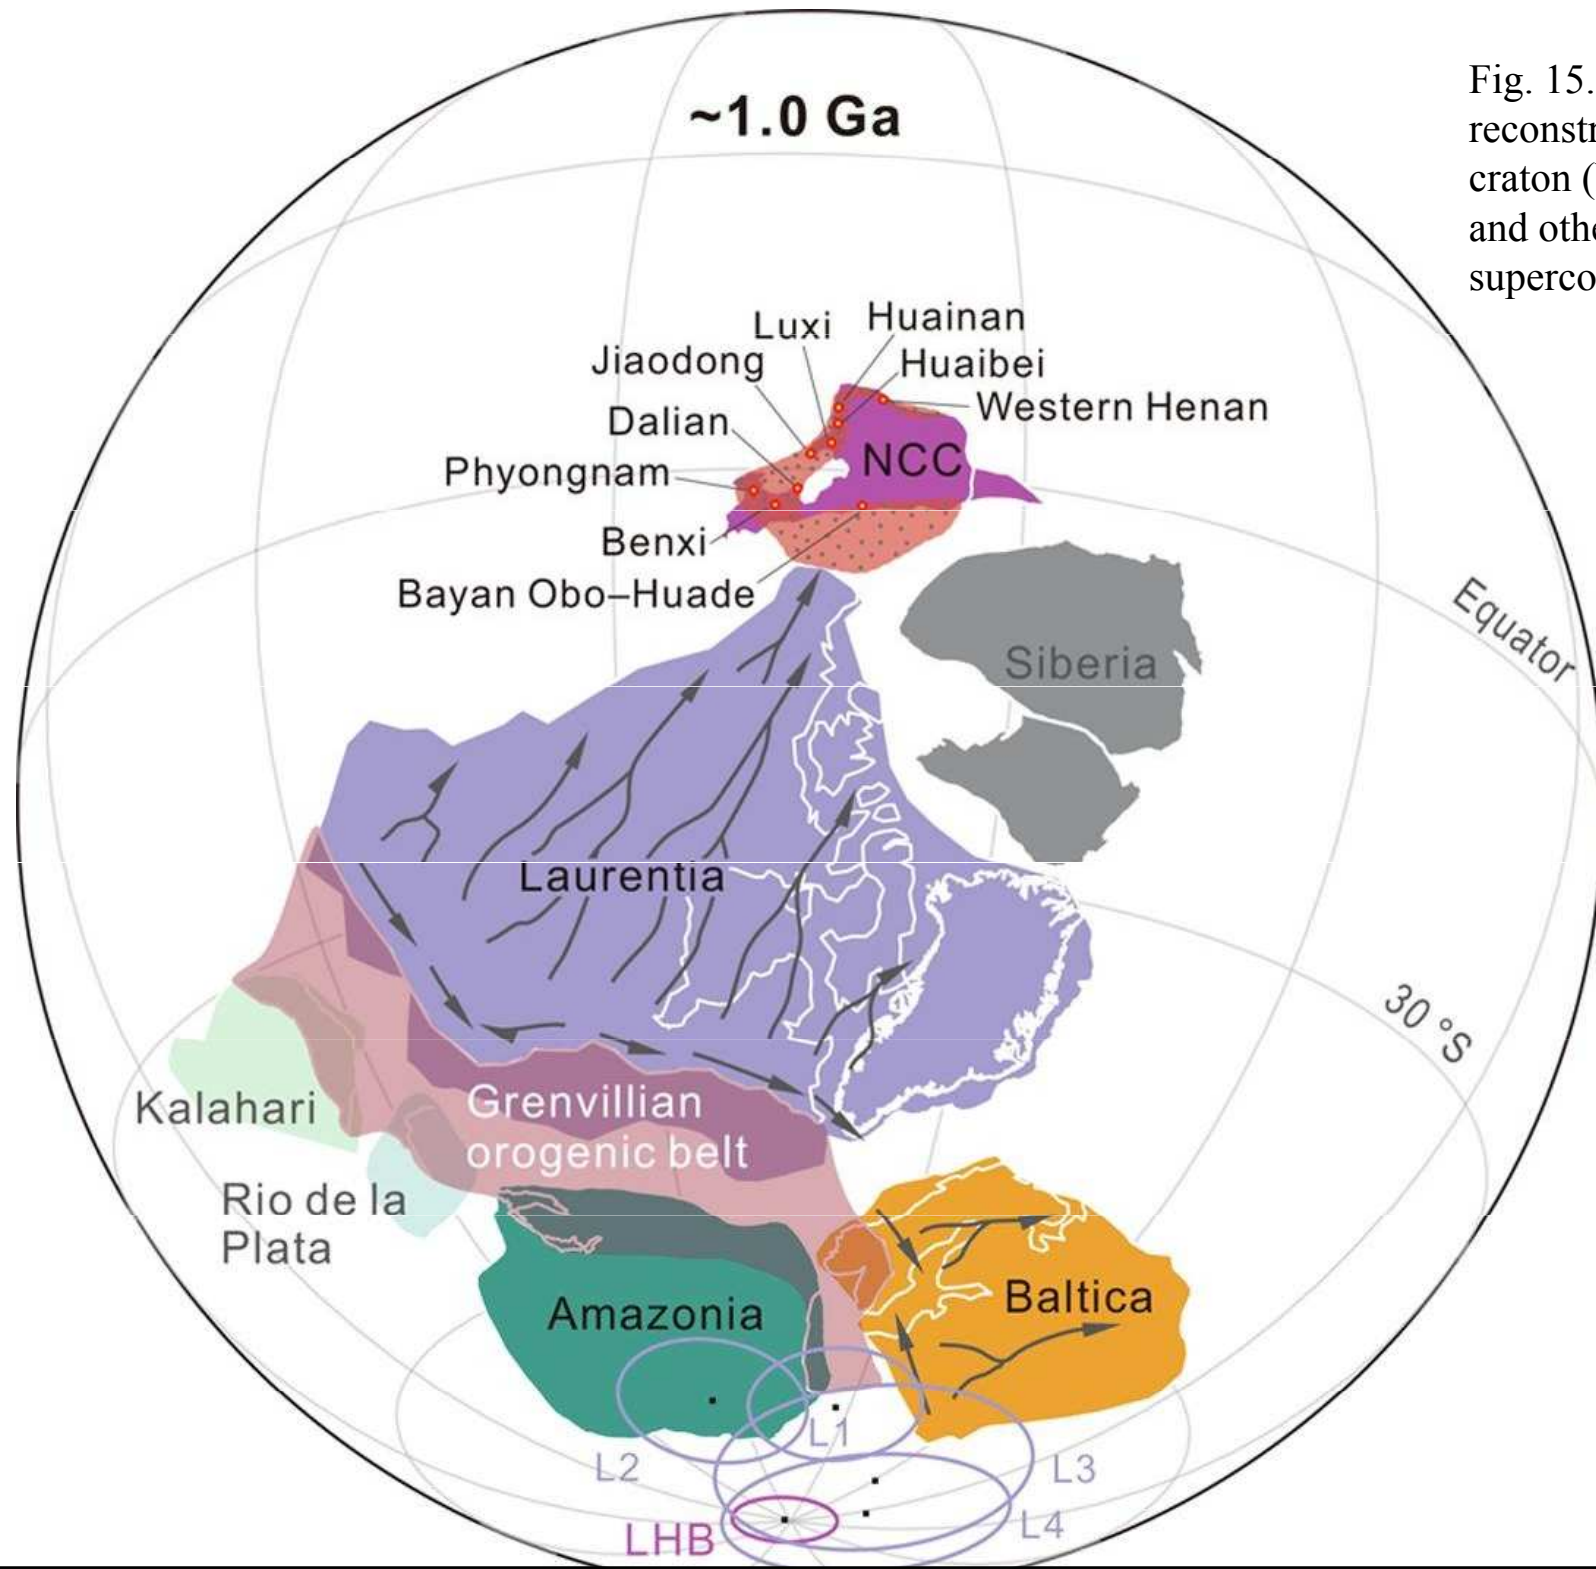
~1.0 Ga

Fig. 15. reconstr craton ( and othe superco

Luxi
Huainan
Jiaodong
Huaibei
Western Henan
Dalian
NCC
Phyongnam
Benxi
Bayan Obo–Huade
Siberia
Equator
Laurentia
30 °S
Kalahari
Grenvillian orogenic belt
Rio de la Plata
Amazonia
Baltica
L1
L2
L3
L4
LHB